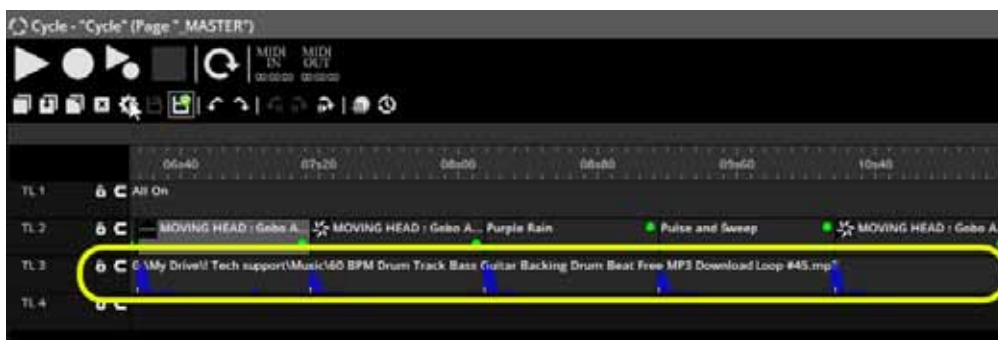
Cycle - "Cycle" (Page "_MASTER")

MIDI IN 00:00:00 MIDI OUT 00:00:00

06s40 07s20 08s00 08s80 09s60 10s40

TL 1 All On

TL 2 MOVING HEAD : Gobo A... MOVING HEAD : Gobo A... Purple Rain Pulse and Sweep MOVING HEAD : Gobo A

TL 3 G:\My Drive\! Tech support\Music\60 BPM Drum Track Bass Guitar Backing Drum Beat Free MP3 Download Loop #45.mp3

TL 4